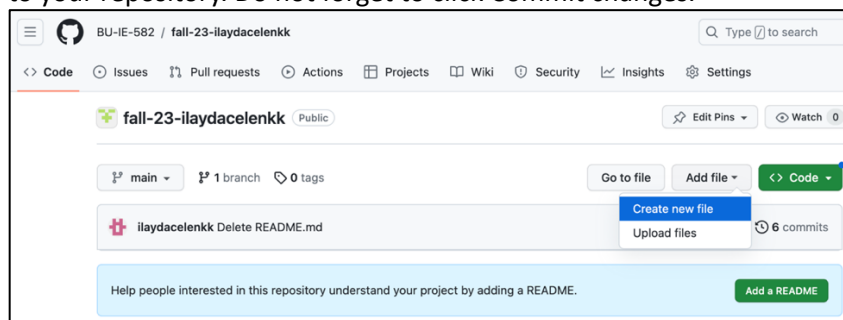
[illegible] your repository. Do not forget to click commit changes.

BU-IE-582 / fall-23-ilaydacelenkk

Type / to search

Code Issues Pull requests Actions Projects Wiki Security Insights Settings

fall-23-ilaydacelenkk Public

Edit Pins Watch 0

main 1 branch 0 tags

Go to file Add file Code

Create new file

Upload files

ilaydacelenkk Delete README.md

6 commits

Help people interested in this repository understand your project by adding a README.

Add a README